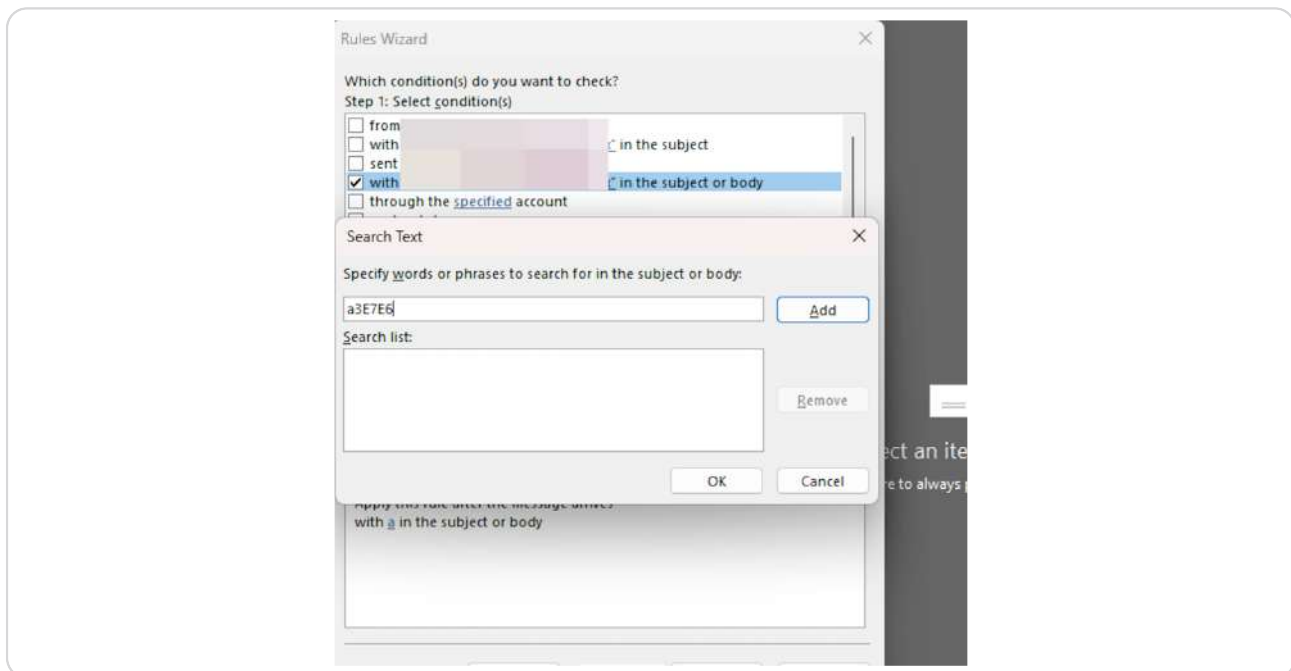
Rules Wizard

Which condition(s) do you want to check?
Step 1: Select condition(s)

from
with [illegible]' in the subject
sent
with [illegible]' in the subject or body
through the specified account

Search Text

Specify words or phrases to search for in the subject or body:

a3E7E6

Add

Search list:

Remove

OK

Cancel

Apply this rule after the message arrives
with a in the subject or body

ct an ite
re to always